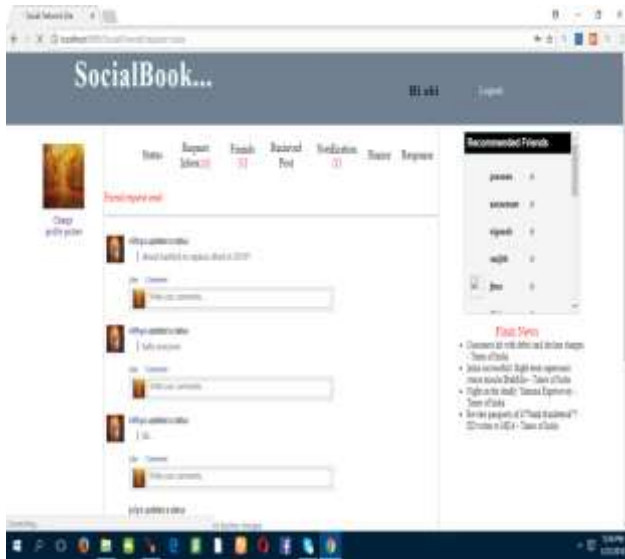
Social Network Site

SocialBook...

Hi abi

Logout

Status

Request Inbox(0)

Friends (0)

Received Post

Notification (3)

Theme

Response

Change profile picture

Friend request send

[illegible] updated a status

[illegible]

Like Comment

Write your comments...

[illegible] updated a status

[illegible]

Like Comment

Write your comments...

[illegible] updated a status

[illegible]

Like Comment

Write your comments...

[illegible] updated a status

Recommended Friends

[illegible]

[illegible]

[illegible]

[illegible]

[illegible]

Flash News

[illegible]

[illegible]

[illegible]

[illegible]